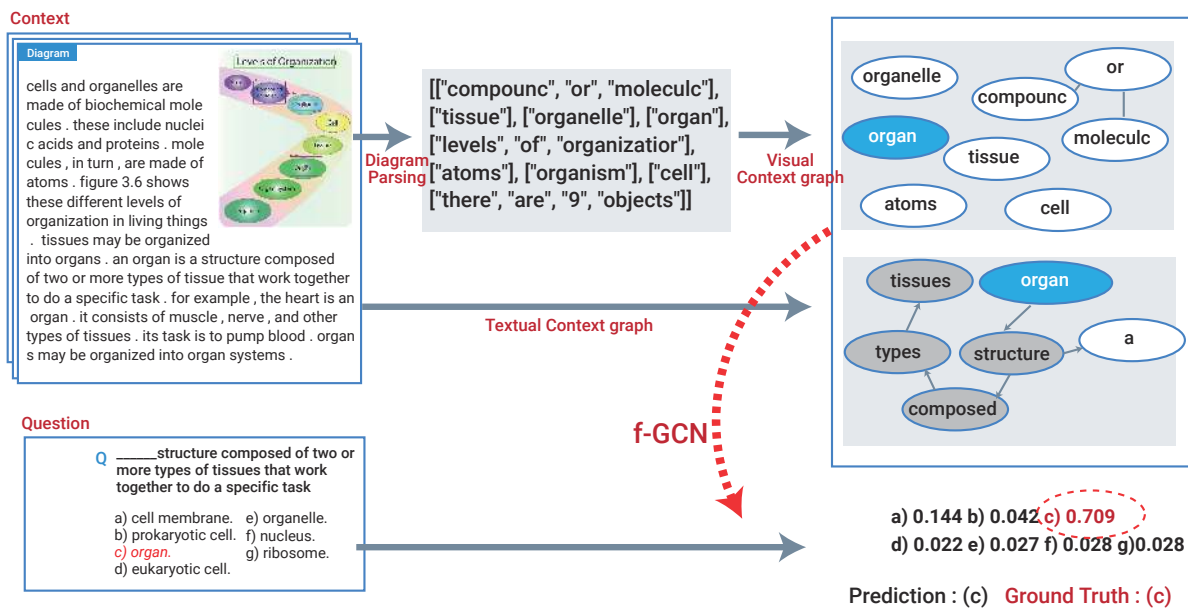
Context

Diagram

Levels of Organization

cells and organelles are made of biochemical mole cules . these include nuclei c acids and proteins . mole cules , in turn , are made of atoms . figure 3.6 shows these different levels of organization in living things . tissues may be organized into organs . an organ is a structure composed of two or more types of tissue that work together to do a specific task . for example , the heart is an organ . it consists of muscle , nerve , and other types of tissues . its task is to pump blood . organ s may be organized into organ systems .

Diagram Parsing

[["compounc", "or", "moleculc"], ["tissue"], ["organelle"], ["organ"], ["levels", "of", "organizatior"], ["atoms"], ["organism"], ["cell"], ["there", "are", "9", "objects"]]

Visual Context graph

organelle
or
compounc
organ
moleculc
tissue
atoms
cell

Textual Context graph

tissues
organ
types
structure
a
composed

f-GCN

Question

Q ______structure composed of two or more types of tissues that work together to do a specific task

a) cell membrane.
b) prokaryotic cell.
c) organ.
d) eukaryotic cell.
e) organelle.
f) nucleus.
g) ribosome.

a) 0.144 b) 0.042 c) 0.709
d) 0.022 e) 0.027 f) 0.028 g)0.028

Prediction : (c) Ground Truth : (c)